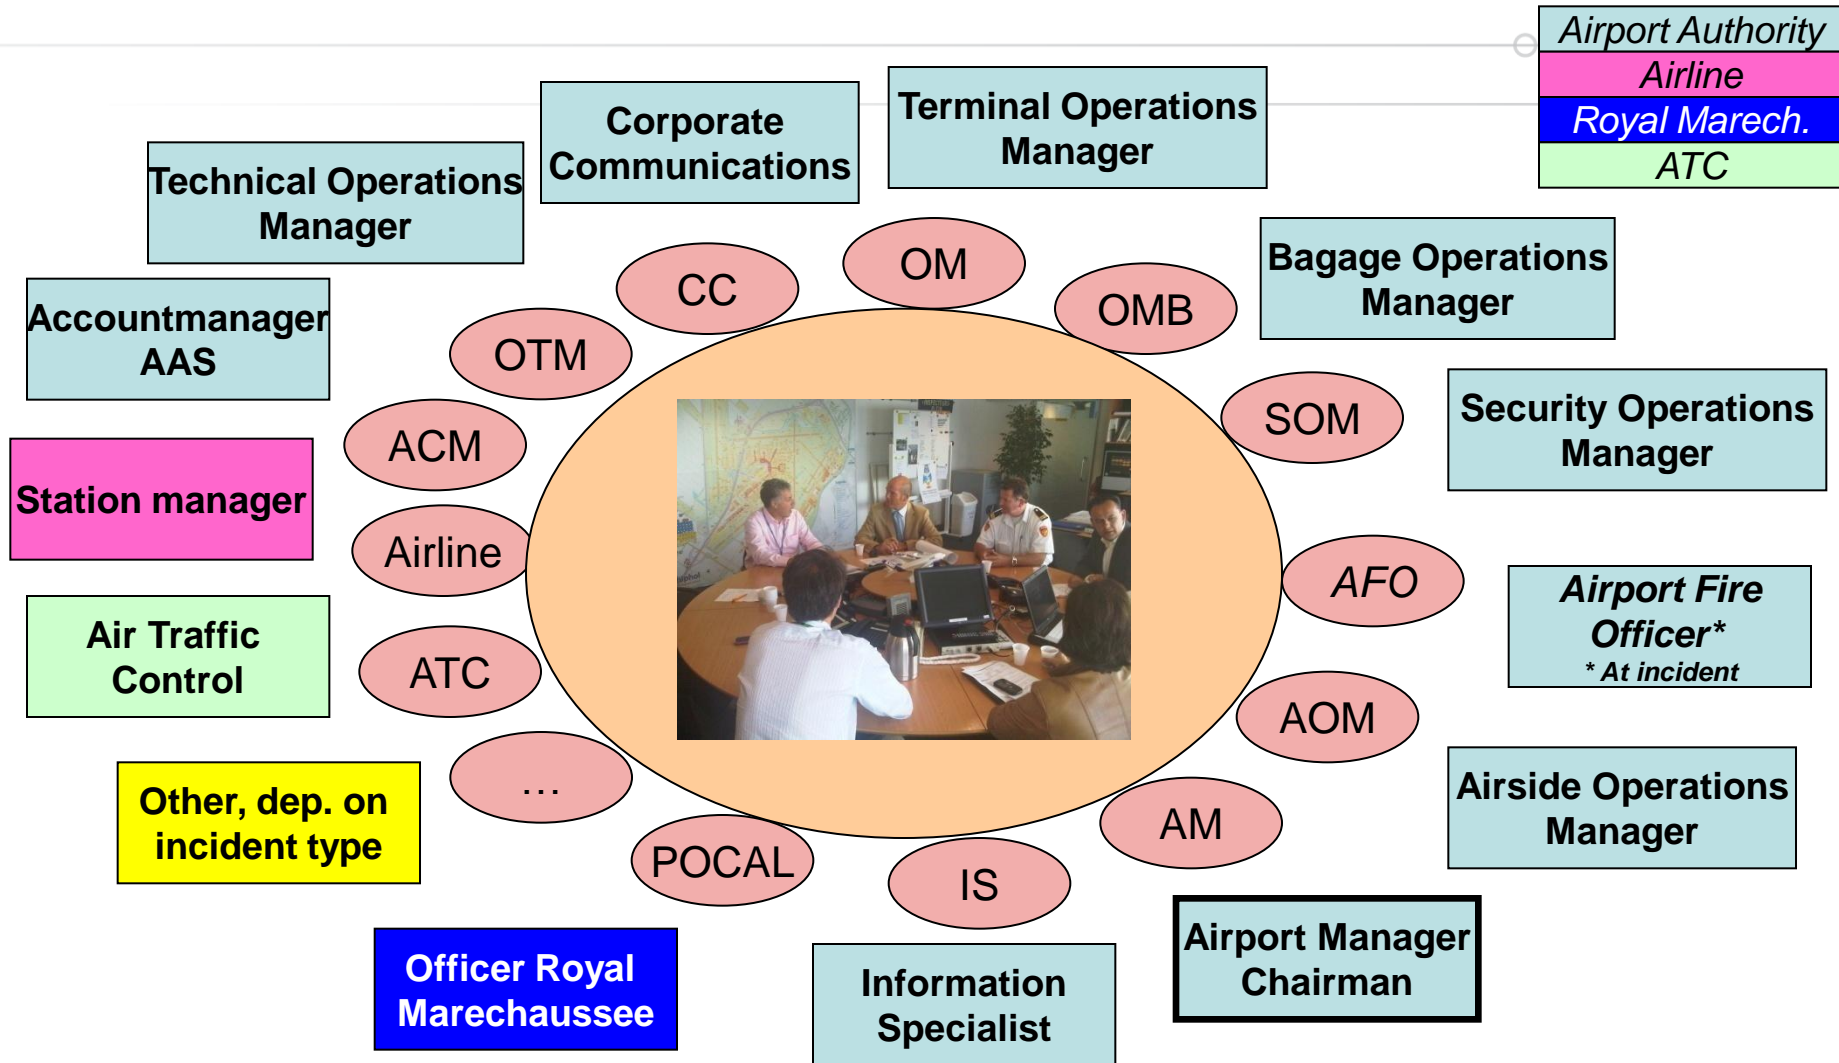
Airport Authority
Airline
Royal Marech.
ATC

Corporate Communications

Terminal Operations Manager

Technical Operations Manager

Accountmanager AAS

Bagage Operations Manager

Security Operations Manager

Station manager

Air Traffic Control

Airport Fire Officer*
* At incident

Airside Operations Manager

Other, dep. on incident type

Officer Royal Marechaussee

Information Specialist

Airport Manager Chairman

CC

OM

OMB

OTM

SOM

ACM

Airline

AFO

ATC

AOM

…

AM

POCAL

IS